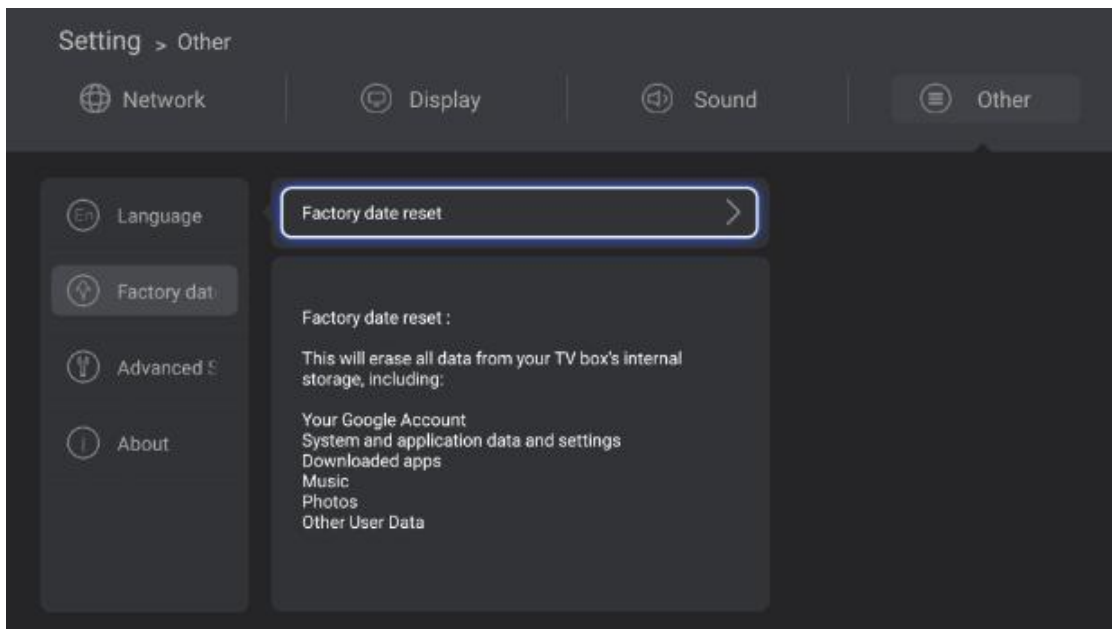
Setting > Other

Network Display Sound Other

En Language

Factory dat

Advanced S

About

Factory date reset

Factory date reset :

This will erase all data from your TV box's internal storage, including:

Your Google Account
System and application data and settings
Downloaded apps
Music
Photos
Other User Data